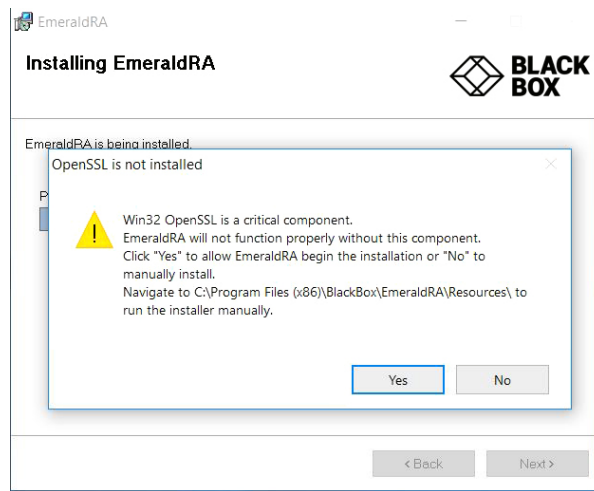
EmeraldRA

Installing EmeraldRA

BLACK BOX

EmeraldRA is being installed.

P

OpenSSL is not installed

Win32 OpenSSL is a critical component.
EmeraldRA will not function properly without this component.
Click "Yes" to allow EmeraldRA begin the installation or "No" to manually install.
Navigate to C:\Program Files (x86)\BlackBox\EmeraldRA\Resources\ to run the installer manually.

Yes

No

< Back

Next >